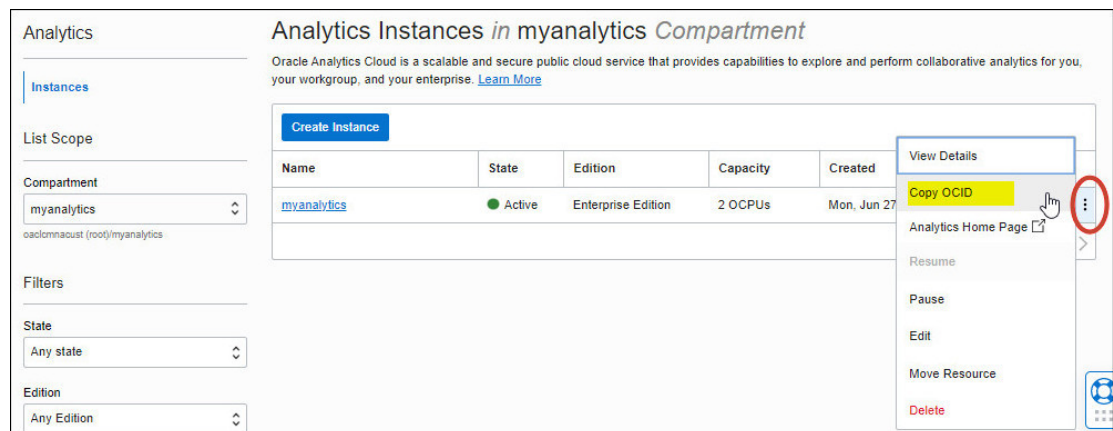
Analytics

Instances

List Scope

Compartment

myanalytics

oaclomnacust (root)/myanalytics

Filters

State

Any state

Edition

Any Edition

Analytics Instances *in* myanalytics *Compartment*

Oracle Analytics Cloud is a scalable and secure public cloud service that provides capabilities to explore and perform collaborative analytics for you, your workgroup, and your enterprise. Learn More

Create Instance

| Name | State | Edition | Capacity | Created |
|---|---|---|---|---|
| myanalytics | Active | Enterprise Edition | 2 OCPUs | Mon, Jun 27 |

View Details

Copy OCID

Analytics Home Page

Resume

Pause

Edit

Move Resource

Delete